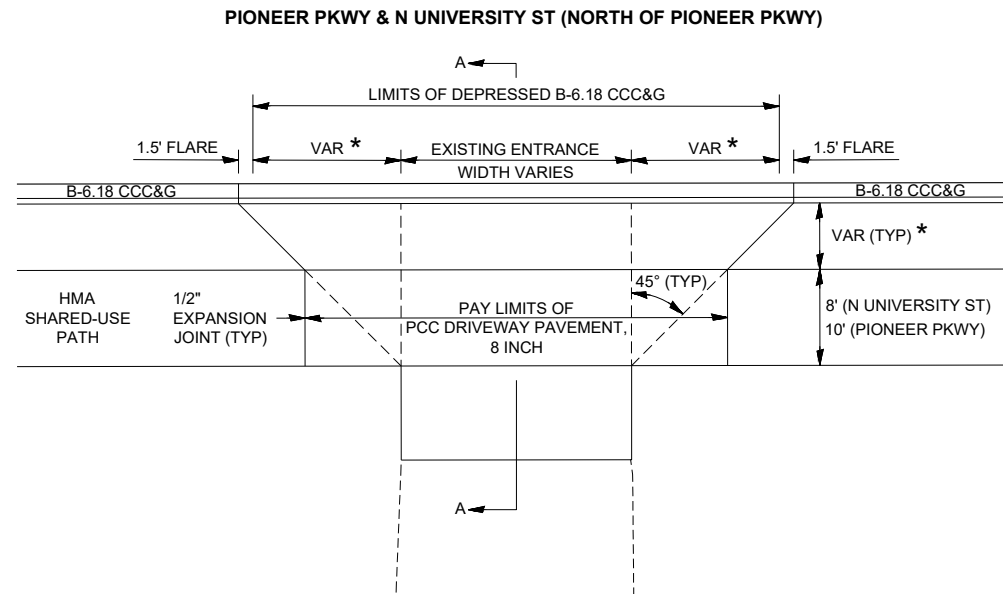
PIONEER PKWY & N UNIVERSITY ST (NORTH OF PIONEER PKWY)

A

LIMITS OF DEPRESSED B-6.18 CCC&G

1.5' FLARE

VAR *

EXISTING ENTRANCE WIDTH VARIES

VAR *

1.5' FLARE

B-6.18 CCC&G

B-6.18 CCC&G

VAR (TYP) *

45° (TYP)

HMA SHARED-USE PATH

1/2" EXPANSION JOINT (TYP)

PAY LIMITS OF PCC DRIVEWAY PAVEMENT, 8 INCH

8' (N UNIVERSITY ST)
10' (PIONEER PKWY)

A